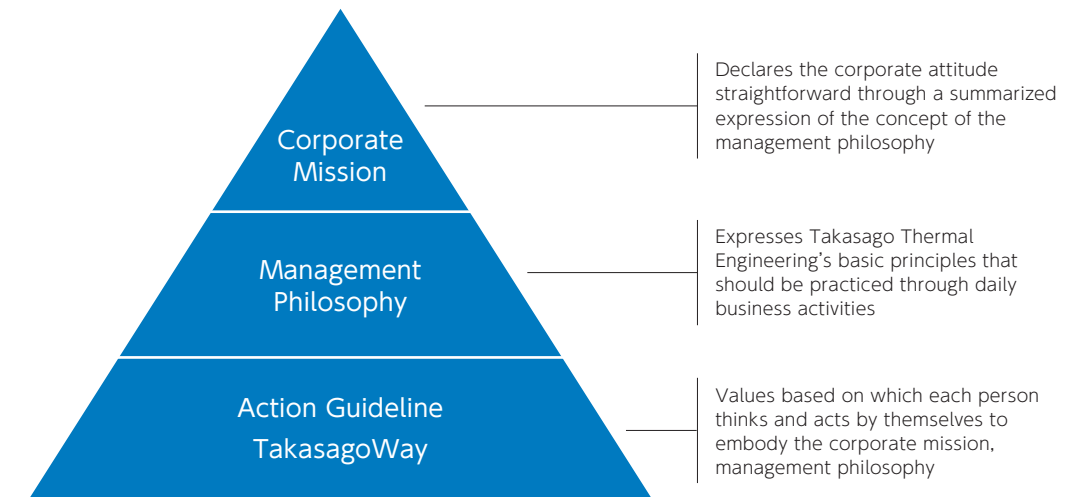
Corporate Mission

Declares the corporate attitude straightforward through a summarized expression of the concept of the management philosophy

Management Philosophy

Expresses Takasago Thermal Engineering's basic principles that should be practiced through daily business activities

Action Guideline TakasagoWay

Values based on which each person thinks and acts by themselves to embody the corporate mission, management philosophy